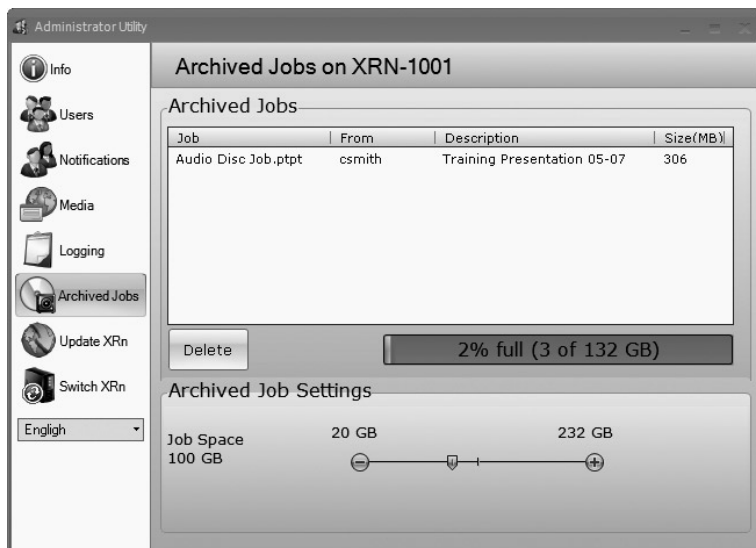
Administrator Utility

Info
Users
Notifications
Media
Logging
Archived Jobs
Update XRn
Switch XRn
English

Archived Jobs on XRN-1001

Archived Jobs

| Job | From | Description | Size(MB) |
|---|---|---|---|
| Audio Disc Job.ptpt | csmith | Training Presentation 05-07 | 306 |

Delete

2% full (3 of 132 GB)

Archived Job Settings

Job Space
100 GB

20 GB

232 GB